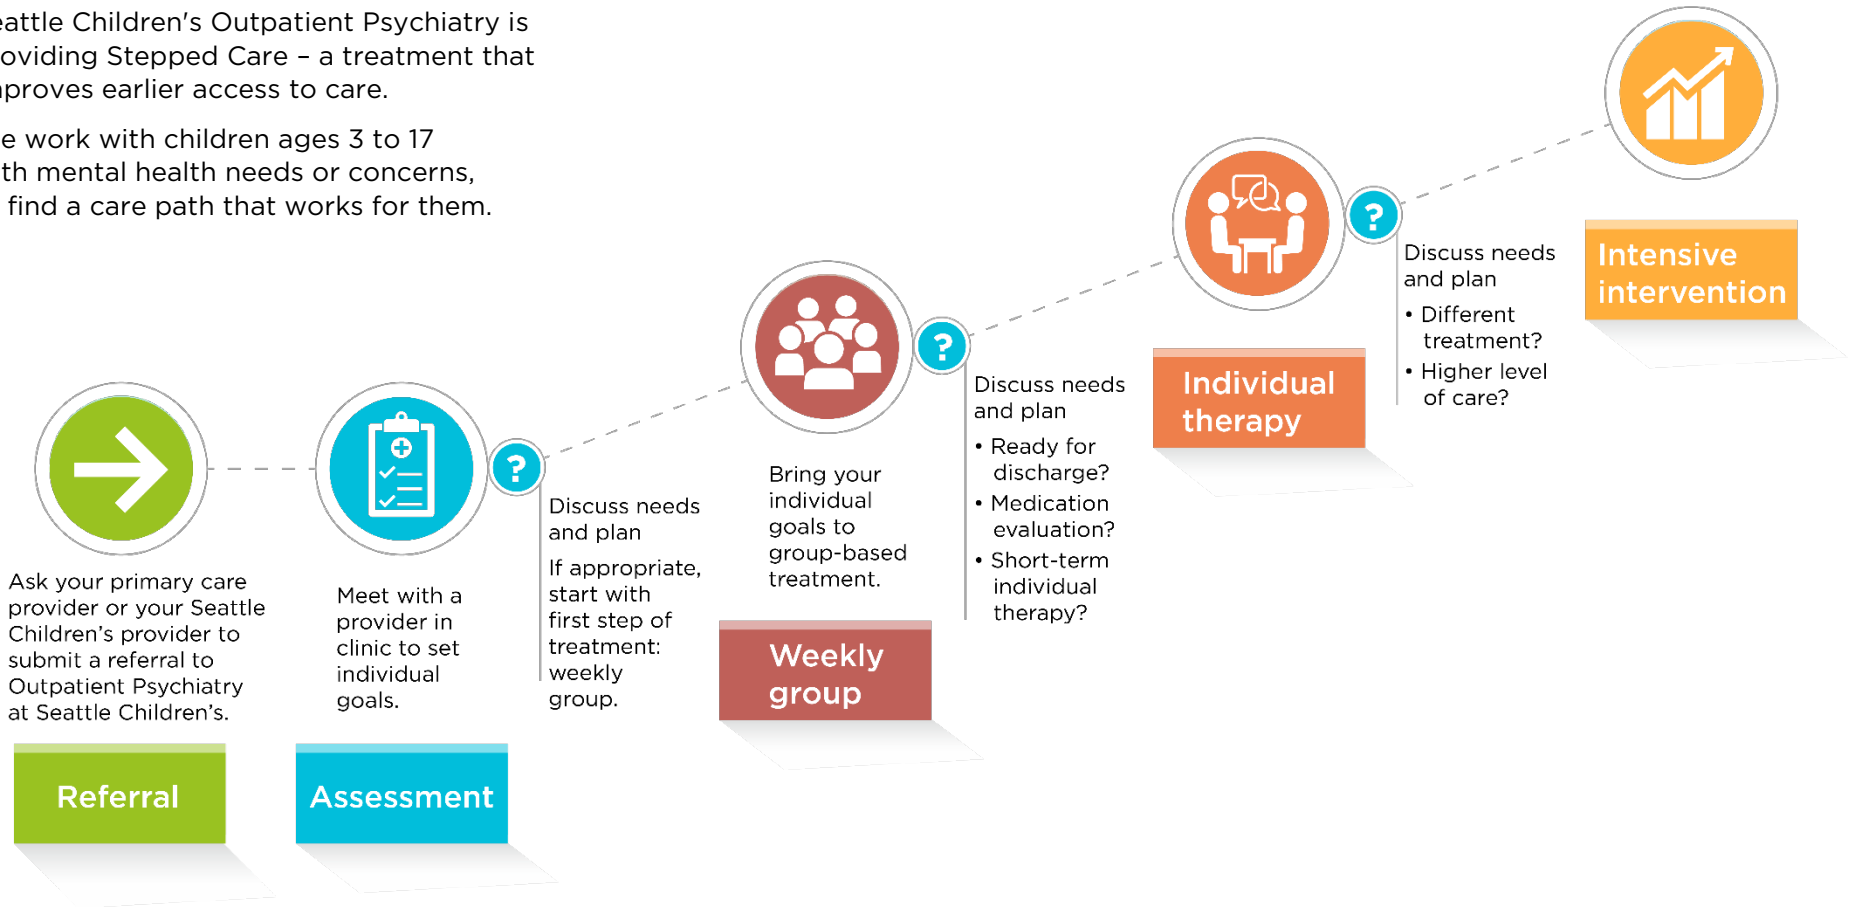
eattle Children's Outpatient Psychiatry is oviding Stepped Care – a treatment that nproves earlier access to care.

e work with children ages 3 to 17 th mental health needs or concerns, find a care path that works for them.

Ask your primary care provider or your Seattle Children's provider to submit a referral to Outpatient Psychiatry at Seattle Children's.

Referral

Meet with a provider in clinic to set individual goals.

Assessment

?

Discuss needs and plan

If appropriate, start with first step of treatment: weekly group.

Bring your individual goals to group-based treatment.

Weekly group

?

Discuss needs and plan

• Ready for discharge?
• Medication evaluation?
• Short-term individual therapy?

Individual therapy

?

Discuss needs and plan

• Different treatment?
• Higher level of care?

Intensive intervention